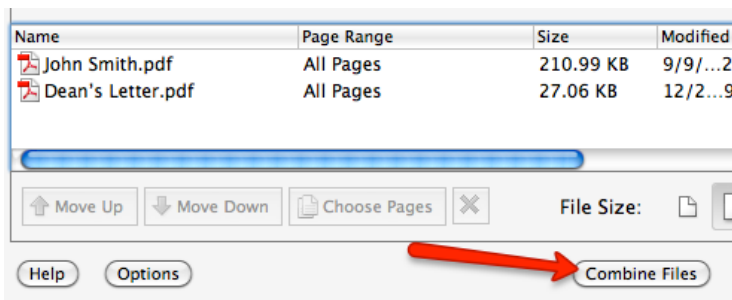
| Name | Page Range | Size | Modified |
|---|---|---|---|
| John Smith.pdf | All Pages | 210.99 KB | 9/9/…2 |
| Dean's Letter.pdf | All Pages | 27.06 KB | 12/2…9 |

Move Up Move Down Choose Pages File Size:

Help Options Combine Files